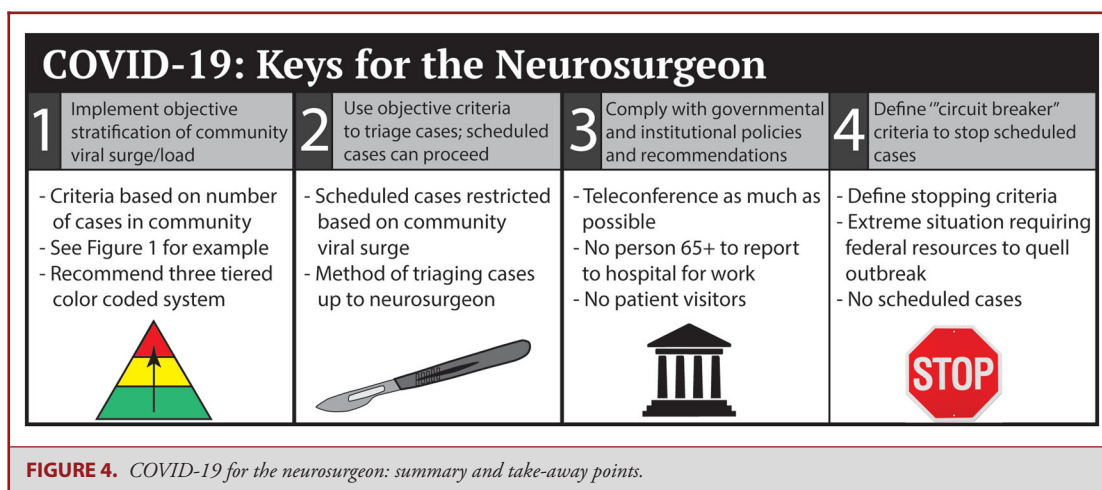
COVID-19: Keys for the Neurosurgeon

1 Implement objective stratification of community viral surge/load

- Criteria based on number of cases in community
- See Figure 1 for example
- Recommend three tiered color coded system

2 Use objective criteria to triage cases; scheduled cases can proceed

- Scheduled cases restricted based on community viral surge
- Method of triaging cases up to neurosurgeon

3 Comply with governmental and institutional policies and recommendations

- Teleconference as much as possible
- No person 65+ to report to hospital for work
- No patient visitors

4 Define '"circuit breaker" criteria to stop scheduled cases

- Define stopping criteria
- Extreme situation requiring federal resources to quell outbreak
- No scheduled cases

STOP

FIGURE 4. COVID-19 for the neurosurgeon: summary and take-away points.